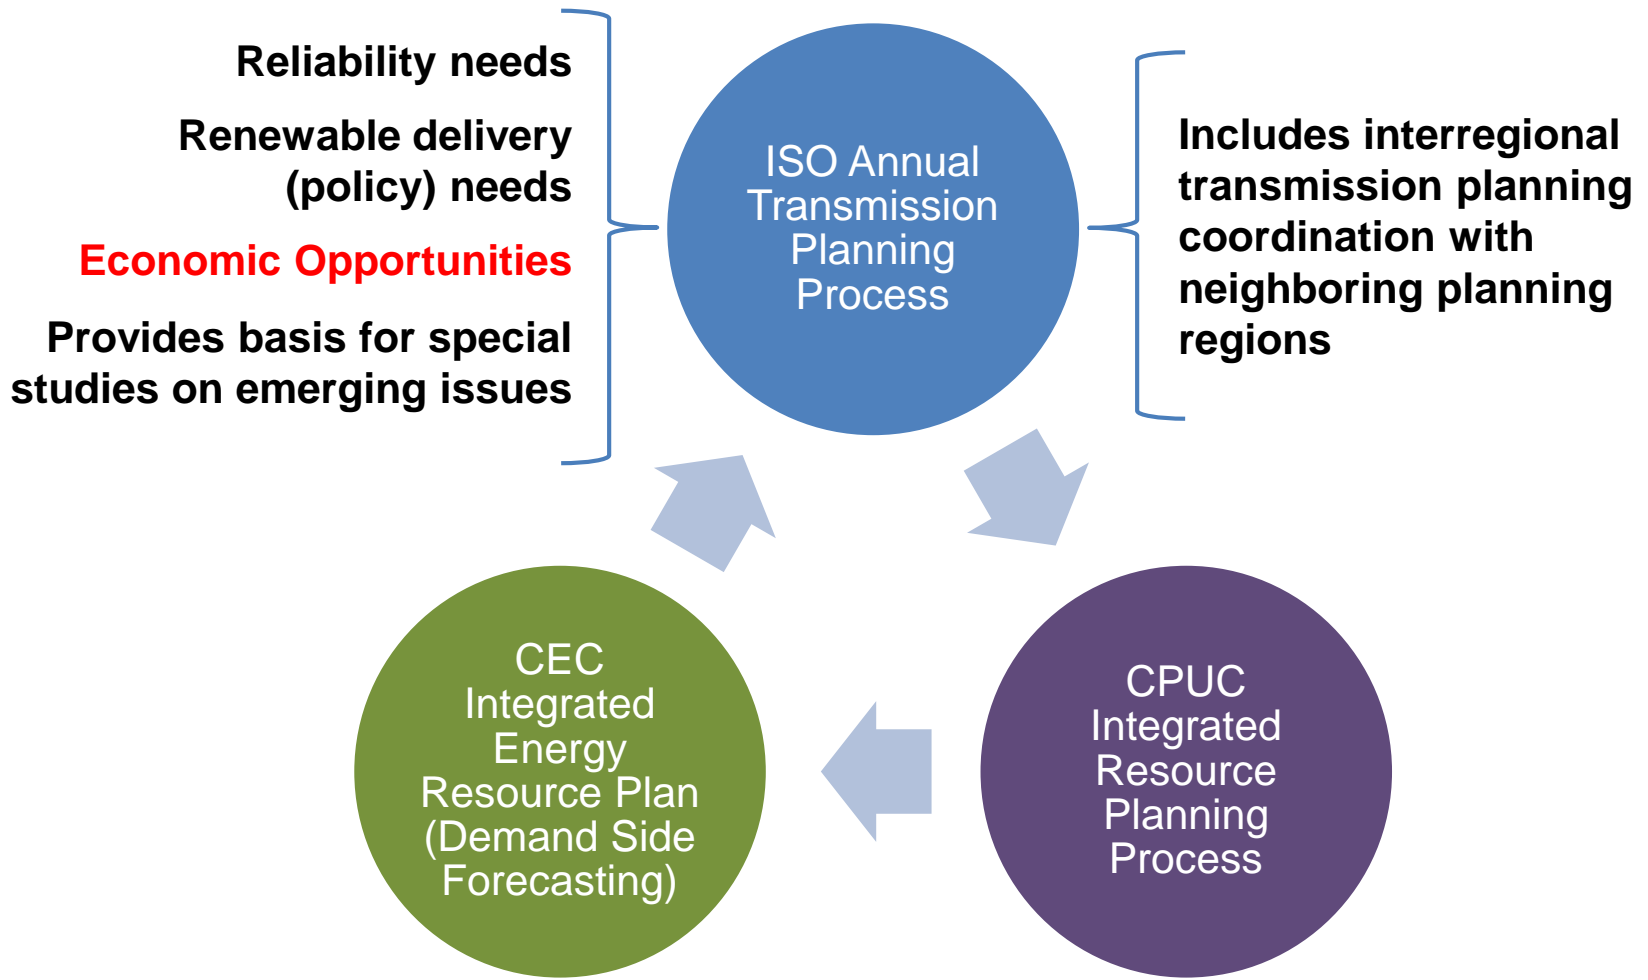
Reliability needs

Renewable delivery (policy) needs

Economic Opportunities

Provides basis for special studies on emerging issues

ISO Annual Transmission Planning Process

Includes interregional transmission planning coordination with neighboring planning regions

CEC Integrated Energy Resource Plan (Demand Side Forecasting)

CPUC Integrated Resource Planning Process